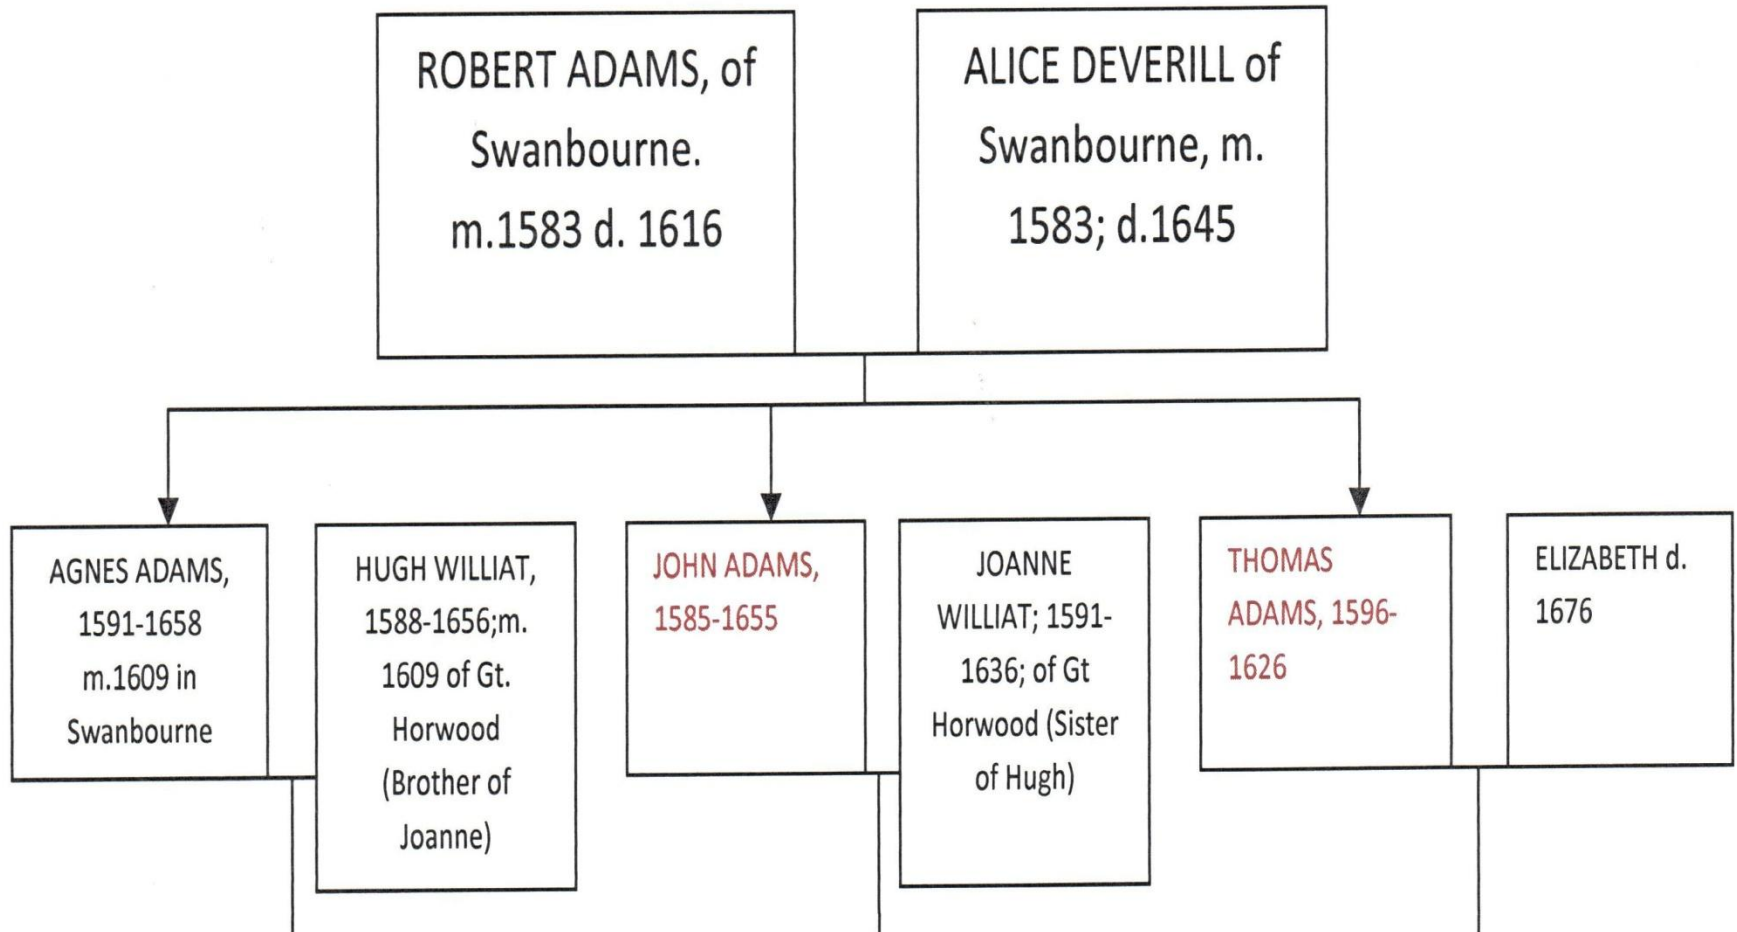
ROBERT ADAMS, of Swanbourne. m.1583 d. 1616

ALICE DEVERILL of Swanbourne, m. 1583; d.1645

AGNES ADAMS, 1591-1658 m.1609 in Swanbourne

HUGH WILLIAT, 1588-1656;m. 1609 of Gt. Horwood (Brother of Joanne)

JOHN ADAMS, 1585-1655

JOANNE WILLIAT; 1591-1636; of Gt Horwood (Sister of Hugh)

THOMAS ADAMS, 1596-1626

ELIZABETH d. 1676